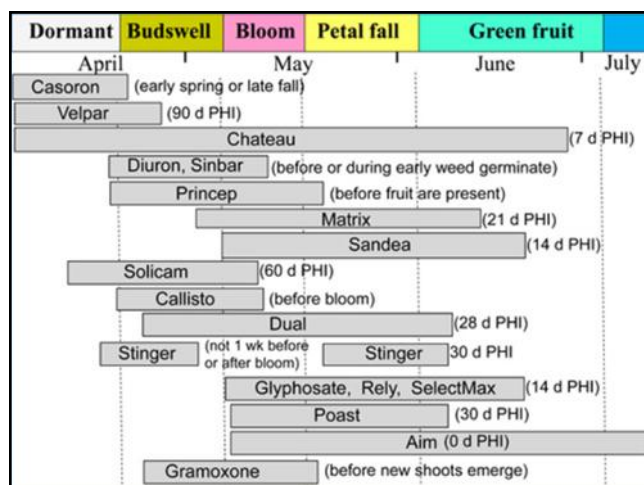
| Dormant | Budswell | Bloom | Petal fall | Green fruit |
|---|---|---|---|---|

April May June July

Casoron (early spring or late fall)
Velpar (90 d PHI)
Chateau (7 d PHI)
Diuron, Sinbar (before or during early weed germinate)
Princep (before fruit are present)
Matrix (21 d PHI)
Sandea (14 d PHI)
Solicam (60 d PHI)
Callisto (before bloom)
Dual (28 d PHI)
Stinger (not 1 wk before or after bloom) Stinger 30 d PHI
Glyphosate, Rely, SelectMax (14 d PHI)
Poast (30 d PHI)
Aim (0 d PHI)
Gramoxone (before new shoots emerge)